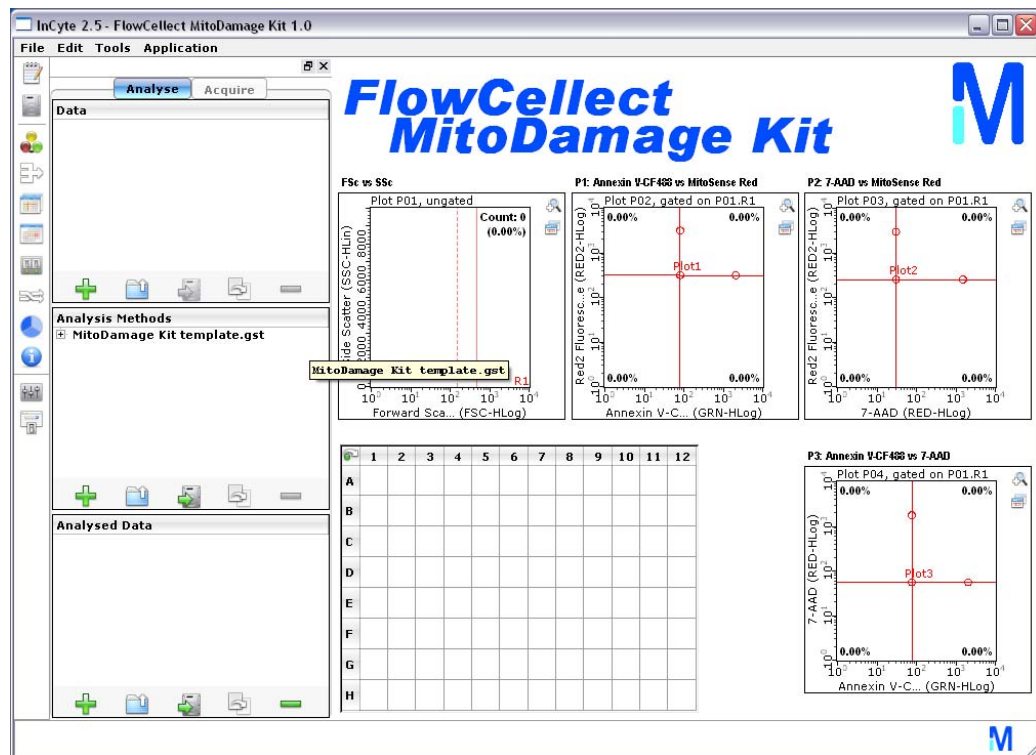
InCyte 2.5 - FlowCellect MitoDamage Kit 1.0

File Edit Tools Application

Analyse Acquire

Data

Analysis Methods

MitoDamage Kit template.gst

MitoDamage Kit template.gst

Analysed Data

FlowCellect MitoDamage Kit

FSc vs SSc

Plot P01, ungated

Count: 0 (0.00%)

Side Scatter (SSC-HLin)

2000 4000 6000 8000

R1

$10^0$ $10^1$ $10^2$ $10^3$ $10^4$

Forward Sca... (FSC-HLog)

P1: Annexin V-CF488 vs MitoSense Red

Plot P02, gated on P01.R1

0.00% 0.00%

Plot1

0.00% 0.00%

Red2 Fluoresc...e (RED2-HLog)

$10^0$ $10^1$ $10^2$ $10^3$ $10^4$

Annexin V-C... (GRN-HLog)

P2: 7-AAD vs MitoSense Red

Plot P03, gated on P01.R1

0.00% 0.00%

Plot2

0.00% 0.00%

Red2 Fluoresc...e (RED2-HLog)

$10^0$ $10^1$ $10^2$ $10^3$ $10^4$

7-AAD (RED-HLog)

| | 1 | 2 | 3 | 4 | 5 | 6 | 7 | 8 | 9 | 10 | 11 | 12 |
|---|---|---|---|---|---|---|---|---|---|---|---|---|
| A | | | | | | | | | | | | |
| B | | | | | | | | | | | | |
| C | | | | | | | | | | | | |
| D | | | | | | | | | | | | |
| E | | | | | | | | | | | | |
| F | | | | | | | | | | | | |
| G | | | | | | | | | | | | |
| H | | | | | | | | | | | | |

P3: Annexin V-CF488 vs 7-AAD

Plot P04, gated on P01.R1

0.00% 0.00%

Plot3

0.00% 0.00%

7-AAD (RED-HLog)

$10^0$ $10^1$ $10^2$ $10^3$ $10^4$

Annexin V-C... (GRN-HLog)